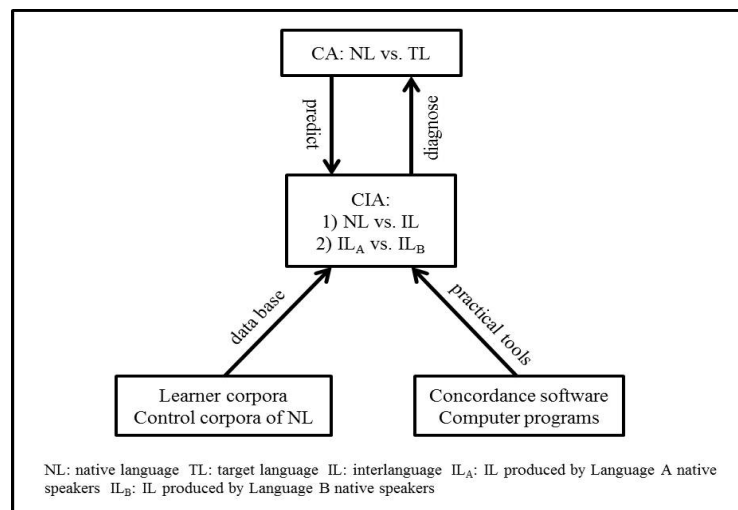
CA: NL vs. TL

predict

diagnose

CIA:
1) NL vs. IL
2) $IL_A$ vs. $IL_B$

data base

practical tools

Learner corpora
Control corpora of NL

Concordance software
Computer programs

NL: native language TL: target language IL: interlanguage $IL_A$: IL produced by Language A native speakers $IL_B$: IL produced by Language B native speakers